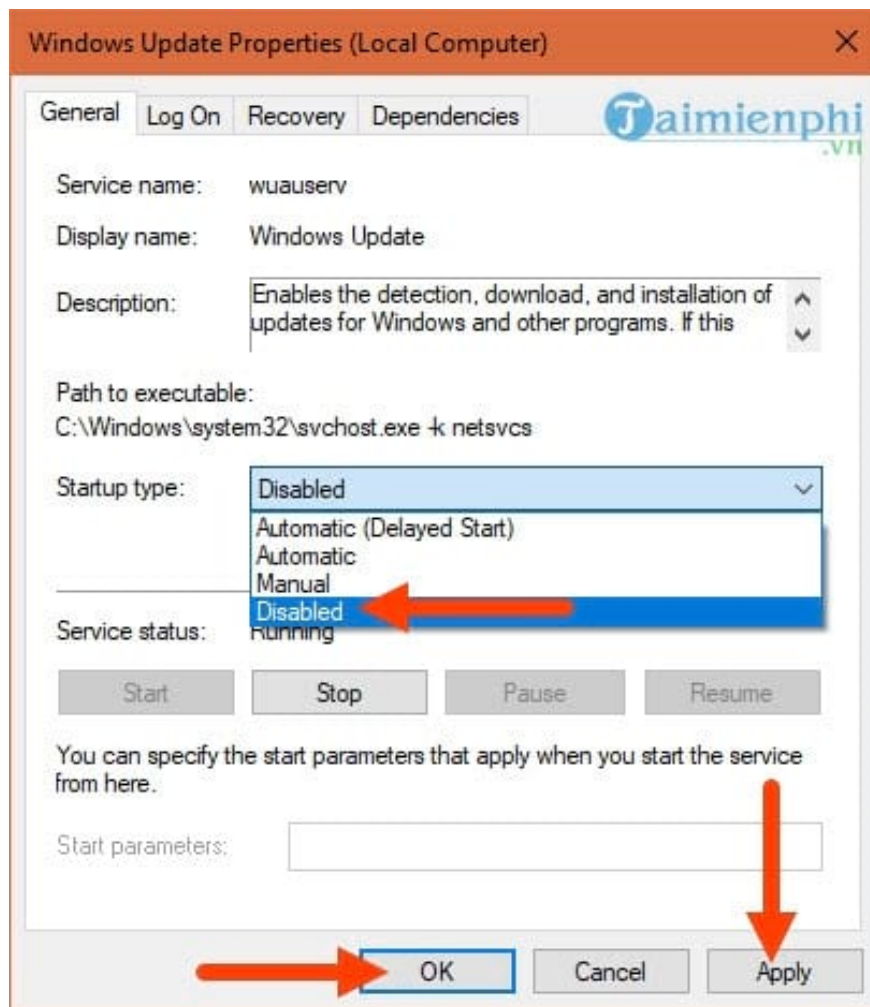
Windows Update Properties (Local Computer)

General | Log On | Recovery | Dependencies

Taimienphi.vn

Service name: wuauserv

Display name: Windows Update

Description: Enables the detection, download, and installation of updates for Windows and other programs. If this

Path to executable:
C:\Windows\system32\svchost.exe -k netsvcs

Startup type: Disabled

Automatic (Delayed Start)
Automatic
Manual
Disabled

Service status: Running

Start | Stop | Pause | Resume

You can specify the start parameters that apply when you start the service from here.

Start parameters:

OK | Cancel | Apply